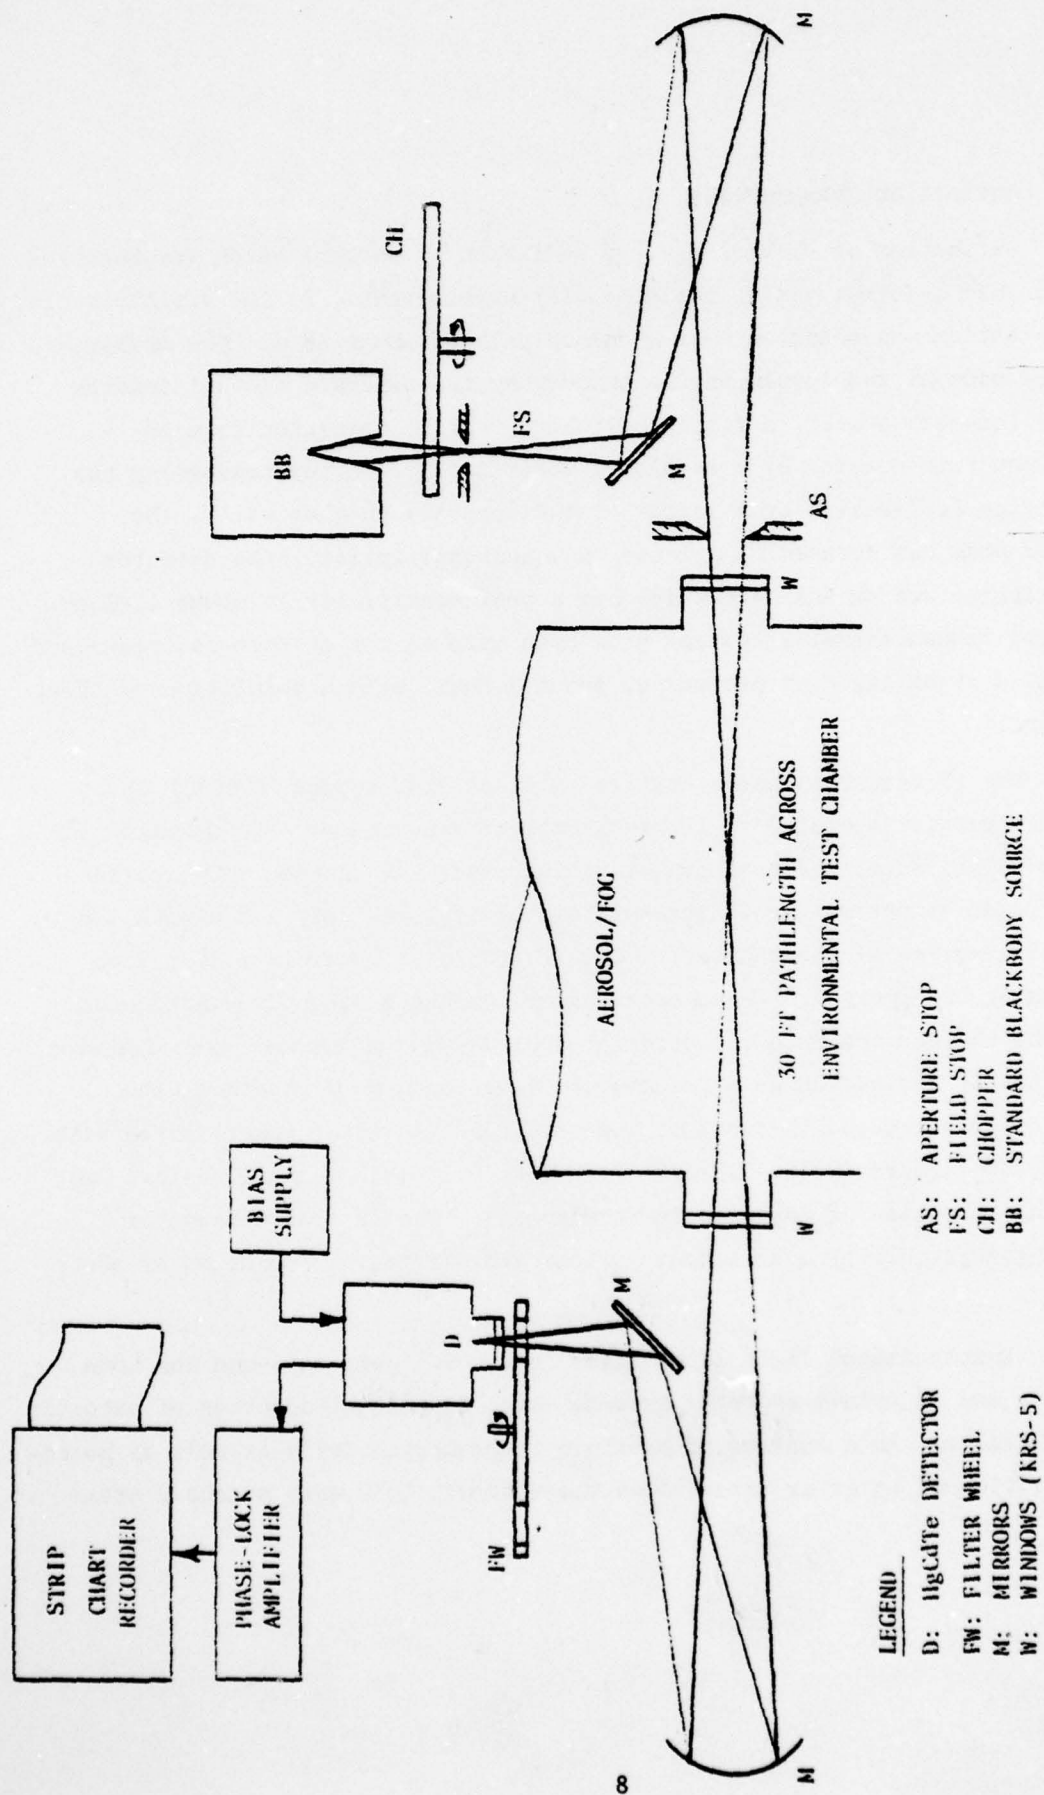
STRIP CHART RECORDER

PHASE-LOCK AMPLIFIER

BIAS SUPPLY

D

FW

M

M

W

AEROSOL/FOG

30 FT PATHLENGTH ACROSS ENVIRONMENTAL TEST CHAMBER

W

AS

M

FS

BB

CH

M

LEGEND

D: HgCdTe DETECTOR
FW: FILTER WHEEL
M: MIRRORS
W: WINDOWS (KRS-5)

AS: APERTURE STOP
FS: FIELD STOP
CH: CHOPPER
BB: STANDARD BLACKBODY SOURCE

8